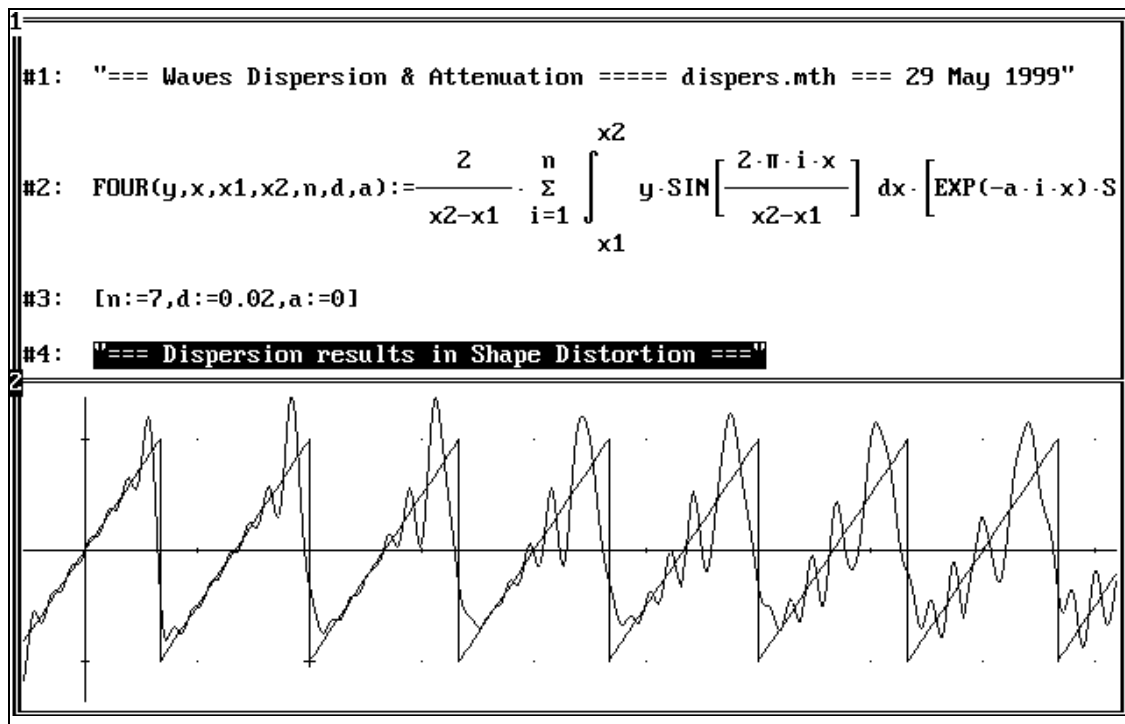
1

#1: "=== Waves Dispersion & Attenuation ===== dispers.mth === 29 May 1999"

#2: FOUR(y,x,x1,x2,n,d,a):=$\frac{2}{x2-x1} \cdot \sum_{i=1}^{n} \int_{x1}^{x2} y \cdot SIN\left[\frac{2 \cdot \pi \cdot i \cdot x}{x2-x1}\right] dx \cdot \left[EXP(-a \cdot i \cdot x) \cdot S\right.$

#3: [n:=7,d:=0.02,a:=0]

#4: "=== Dispersion results in Shape Distortion ==="

2